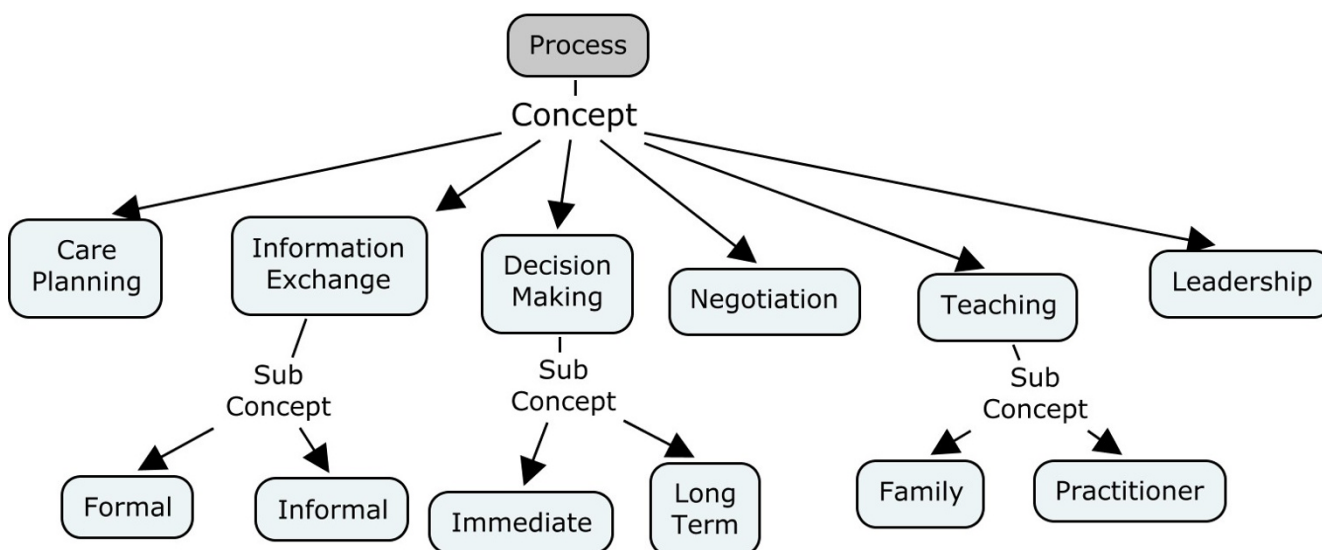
Process

Concept

Care Planning

Information Exchange

Decision Making

Negotiation

Teaching

Leadership

Sub Concept

Formal

Informal

Sub Concept

Immediate

Long Term

Sub Concept

Family

Practitioner